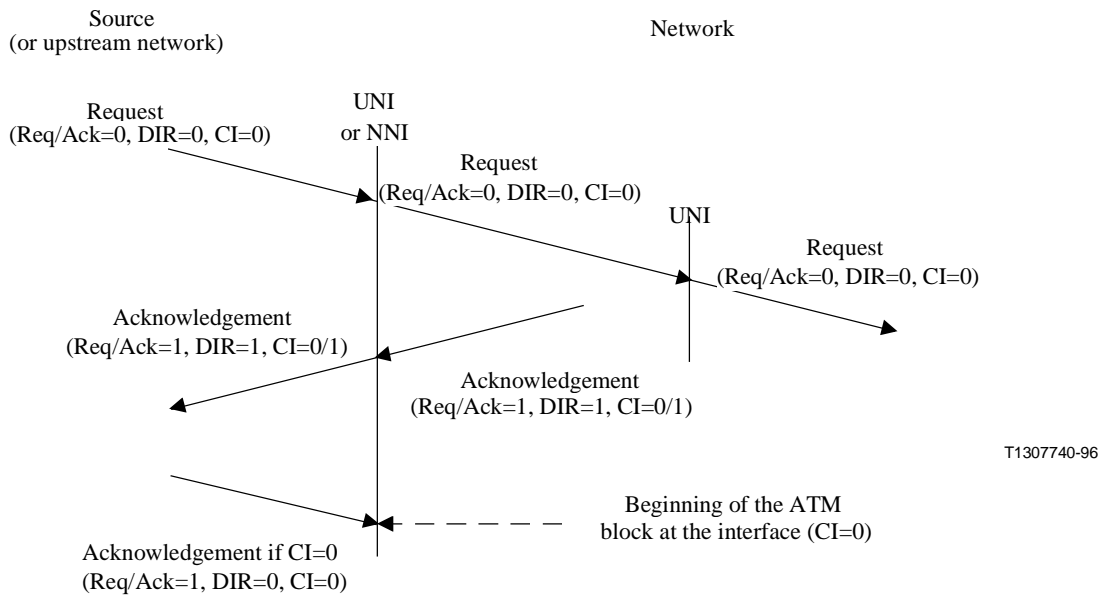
Source
(or upstream network)

Network

Request
(Req/Ack=0, DIR=0, CI=0)

UNI
or NNI

Request
(Req/Ack=0, DIR=0, CI=0)

UNI

Request
(Req/Ack=0, DIR=0, CI=0)

Acknowledgement
(Req/Ack=1, DIR=1, CI=0/1)

Acknowledgement
(Req/Ack=1, DIR=1, CI=0/1)

T1307740-96

Beginning of the ATM
block at the interface (CI=0)

Acknowledgement if CI=0
(Req/Ack=1, DIR=0, CI=0)